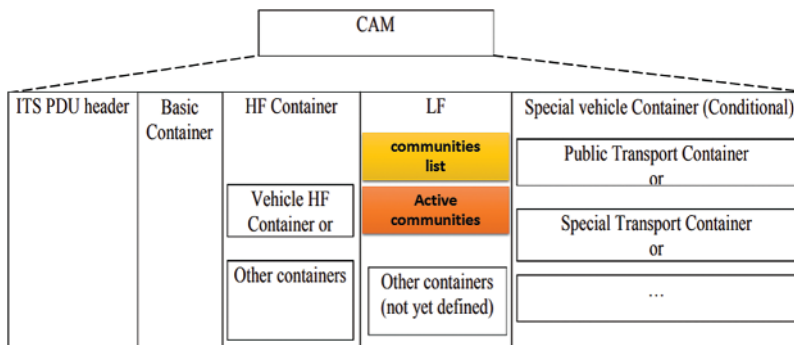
CAM

ITS PDU header

Basic Container

HF Container

Vehicle HF Container or

Other containers

LF

communities list

Active communities

Other containers (not yet defined)

Special vehicle Container (Conditional)

Public Transport Container or

Special Transport Container or

...